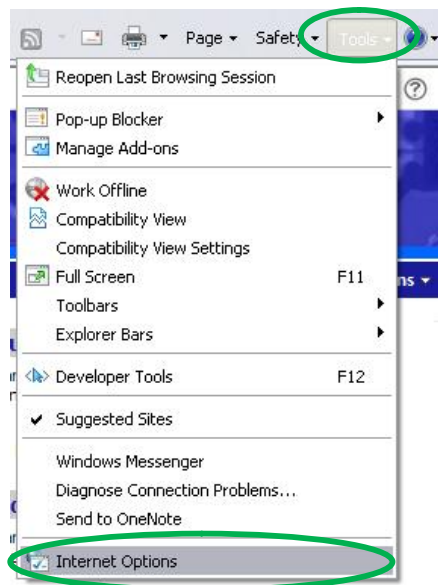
Page ▾ Safety ▾ Tools ▾

Reopen Last Browsing Session

Pop-up Blocker
Manage Add-ons

Work Offline
Compatibility View
Compatibility View Settings
Full Screen F11
Toolbars
Explorer Bars

Developer Tools F12

Suggested Sites

Windows Messenger
Diagnose Connection Problems...
Send to OneNote

Internet Options